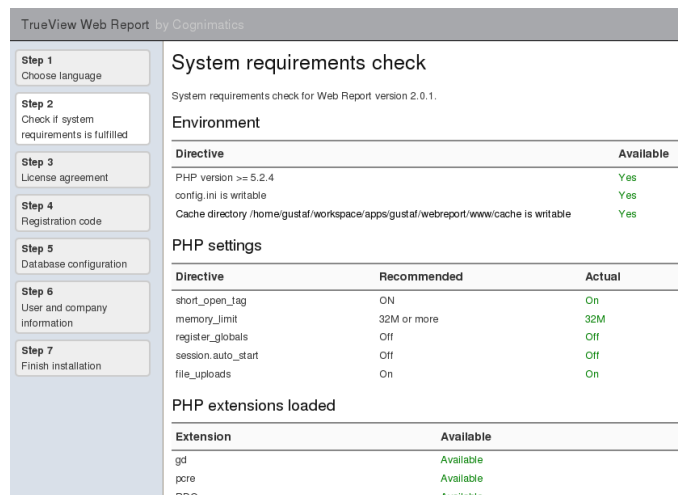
TrueView Web Report by Cognimatics

Step 1
Choose language

Step 2
Check if system requirements is fulfilled

Step 3
License agreement

Step 4
Registration code

Step 5
Database configuration

Step 6
User and company information

Step 7
Finish installation

System requirements check

System requirements check for Web Report version 2.0.1.

Environment

| Directive | Available |
|---|---|
| PHP version >= 5.2.4 | Yes |
| config.ini is writable | Yes |
| Cache directory /home/gustaf/workspace/apps/gustaf/webreport/www/cache is writable | Yes |

PHP settings

| Directive | Recommended | Actual |
|---|---|---|
| short_open_tag | ON | On |
| memory_limit | 32M or more | 32M |
| register_globals | Off | Off |
| session.auto_start | Off | Off |
| file_uploads | On | On |

PHP extensions loaded

| Extension | Available |
|---|---|
| gd | Available |
| pcre | Available |
| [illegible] | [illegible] |